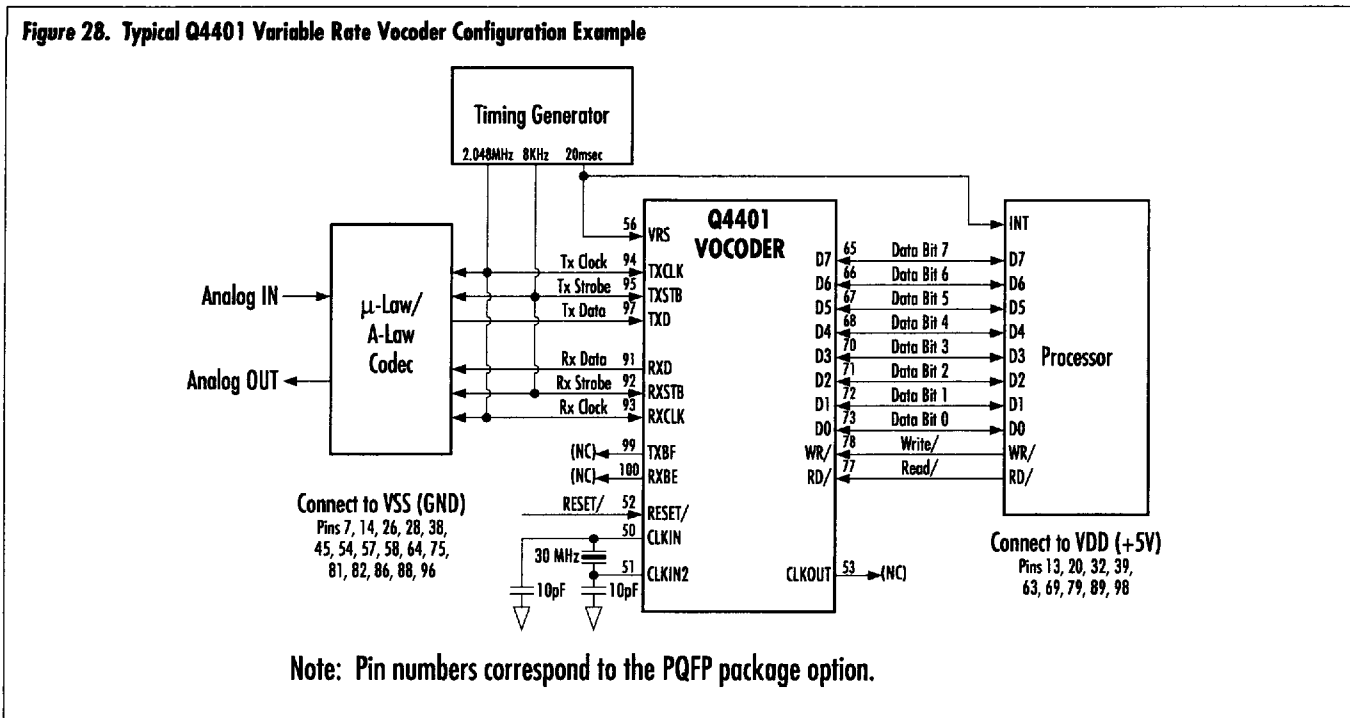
Figure 28. Typical Q4401 Variable Rate Vocoder Configuration Example

Timing Generator
2.048MHz 8KHz 20msec

Q4401 VOCODER

Analog IN
Analog OUT
μ-Law/ A-Law Codec

Tx Clock 94 TXCLK
Tx Strobe 95 TXSTB
Tx Data 97 TXD
Rx Data 91 RXD
Rx Strobe 92 RXSTB
Rx Clock 93 RXCLK
56 VRS
(NC) 99 TXBF
(NC) 100 RXBE
RESET/ 52 RESET/
50 CLKIN
30 MHz
51 CLKIN2
10pF 10pF
CLKOUT 53 (NC)

D7 65 Data Bit 7 D7
D6 66 Data Bit 6 D6
D5 67 Data Bit 5 D5
D4 68 Data Bit 4 D4
D3 70 Data Bit 3 D3
D2 71 Data Bit 2 D2
D1 72 Data Bit 1 D1
D0 73 Data Bit 0 D0
WR/ 78 Write/ WR/
RD/ 77 Read/ RD/
INT
Processor

Connect to VSS (GND)
Pins 7, 14, 26, 28, 38, 45, 54, 57, 58, 64, 75, 81, 82, 86, 88, 96

Connect to VDD (+5V)
Pins 13, 20, 32, 39, 63, 69, 79, 89, 98

Note: Pin numbers correspond to the PQFP package option.